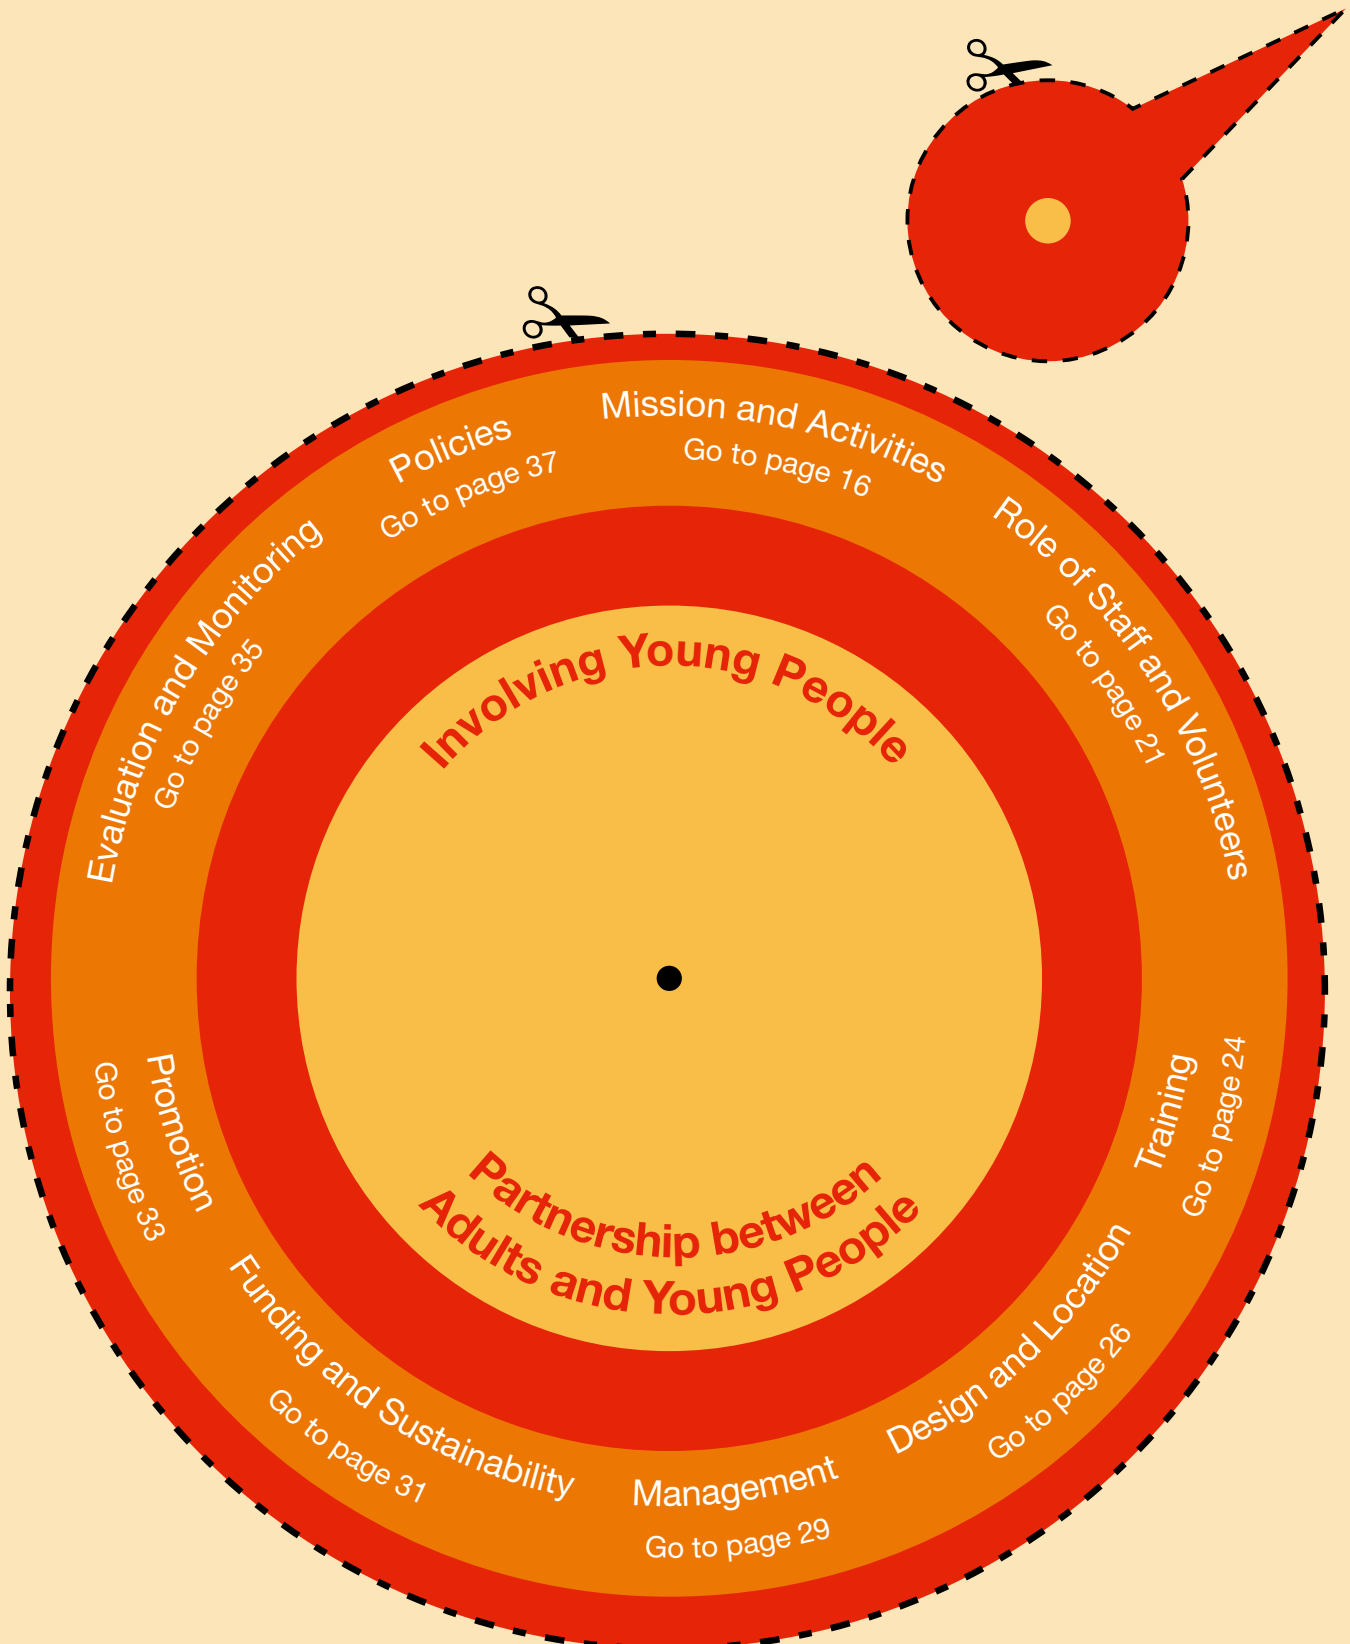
Mission and Activities
Go to page 16

Role of Staff and Volunteers
Go to page 21

Training
Go to page 24

Design and Location
Go to page 26

Management
Go to page 29

Funding and Sustainability
Go to page 31

Promotion
Go to page 33

Evaluation and Monitoring
Go to page 35

Policies
Go to page 37

Involving Young People

Partnership between Adults and Young People